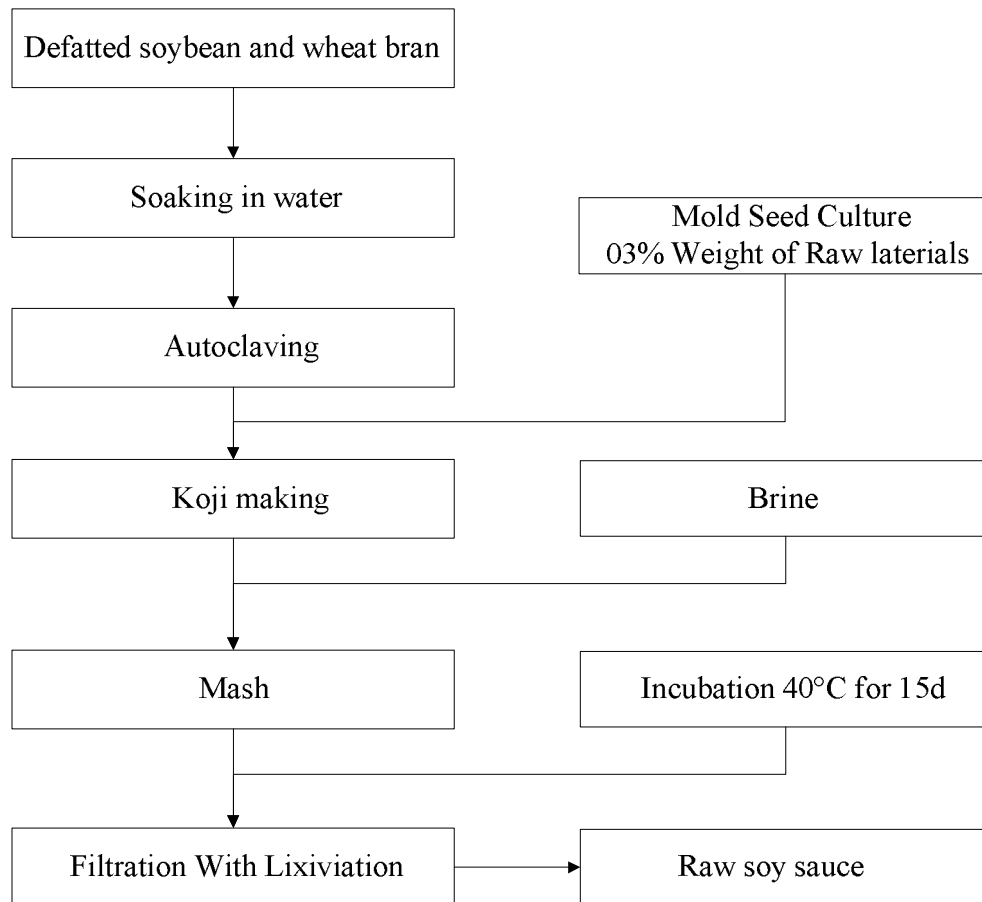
Defatted soybean and wheat bran

Soaking in water

Mold Seed Culture
03% Weight of Raw laterials

Autoclaving

Koji making

Brine

Mash

Incubation 40°C for 15d

Filtration With Lixiviation

Raw soy sauce